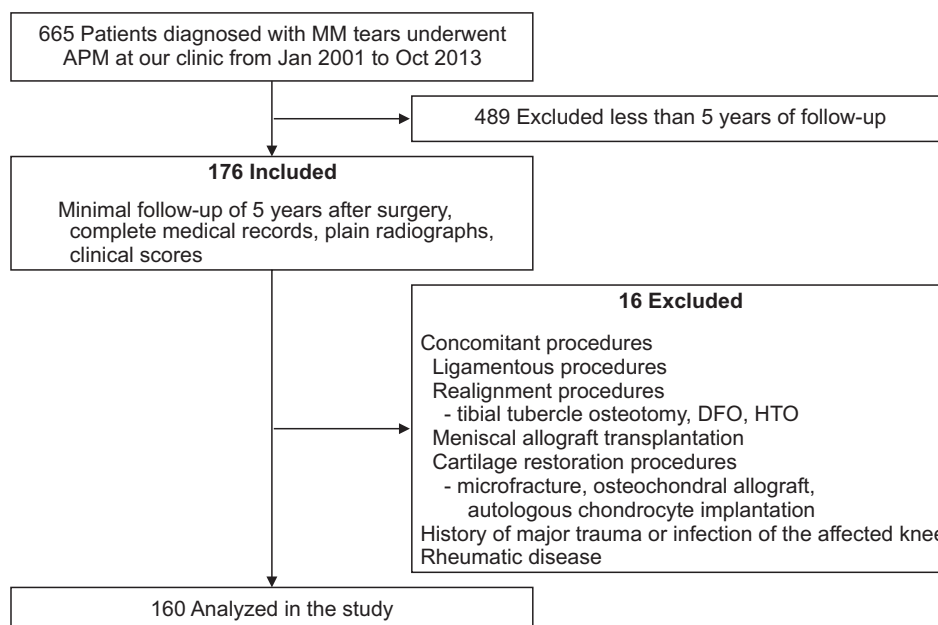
665 Patients diagnosed with MM tears underwent APM at our clinic from Jan 2001 to Oct 2013

489 Excluded less than 5 years of follow-up

**176 Included**

Minimal follow-up of 5 years after surgery, complete medical records, plain radiographs, clinical scores

**16 Excluded**

Concomitant procedures
Ligamentous procedures
Realignment procedures
- tibial tubercle osteotomy, DFO, HTO
Meniscal allograft transplantation
Cartilage restoration procedures
- microfracture, osteochondral allograft, autologous chondrocyte implantation
History of major trauma or infection of the affected knee
Rheumatic disease

160 Analyzed in the study